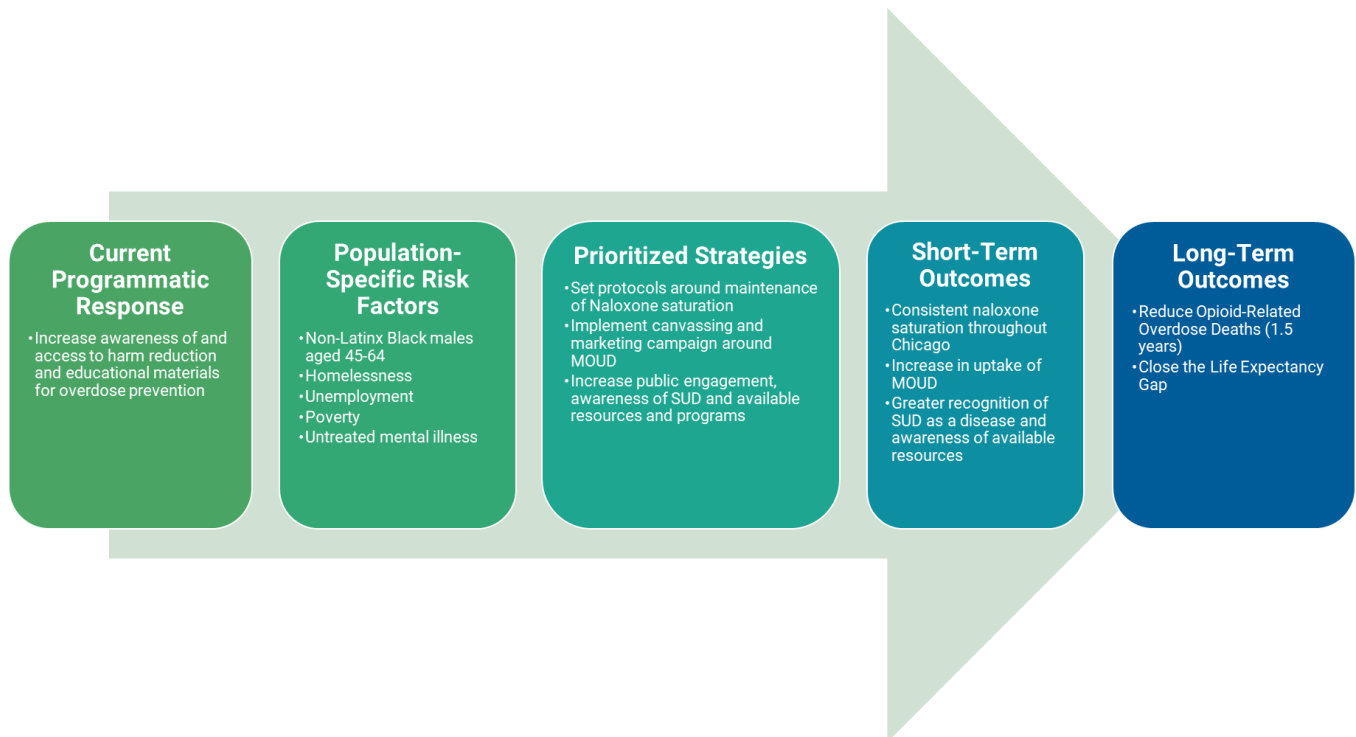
Current Programmatic Response

• Increase awareness of and access to harm reduction and educational materials for overdose prevention

Population-Specific Risk Factors

• Non-Latinx Black males aged 45-64
• Homelessness
• Unemployment
• Poverty
• Untreated mental illness

Prioritized Strategies

• Set protocols around maintenance of Naloxone saturation
• Implement canvassing and marketing campaign around MOUD
• Increase public engagement, awareness of SUD and available resources and programs

Short-Term Outcomes

• Consistent naloxone saturation throughout Chicago
• Increase in uptake of MOUD
• Greater recognition of SUD as a disease and awareness of available resources

Long-Term Outcomes

• Reduce Opioid-Related Overdose Deaths (1.5 years)
• Close the Life Expectancy Gap